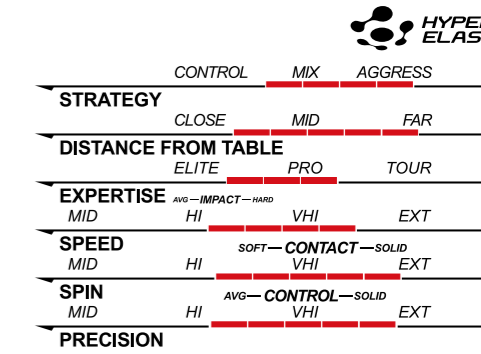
HYPER
ELAS

CONTROL MIX AGGRESS
STRATEGY

CLOSE MID FAR
DISTANCE FROM TABLE

ELITE PRO TOUR
EXPERTISE AVG—IMPACT—HARD

MID HI VHI EXT
SPEED SOFT—CONTACT—SOLID

MID HI VHI EXT
SPIN AVG—CONTROL—SOLID

MID HI VHI EXT
PRECISION